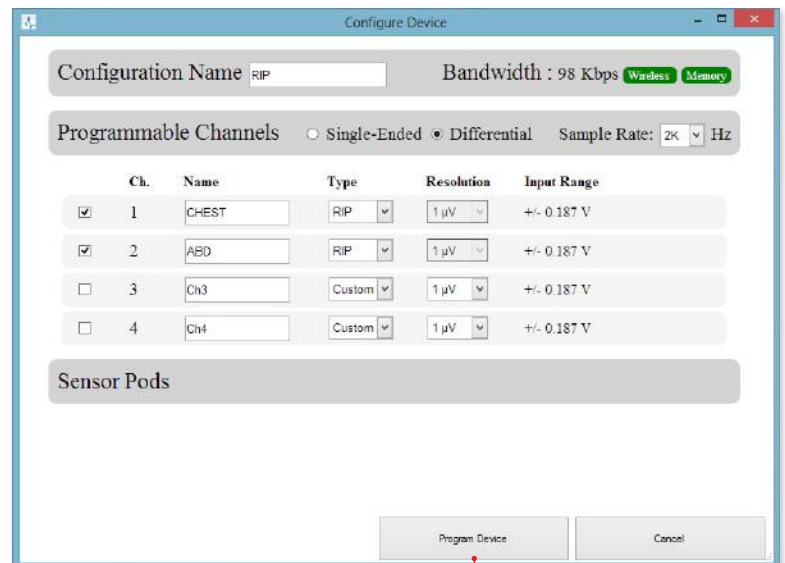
Configure Device

Configuration Name RIP

Bandwidth : 98 Kbps Wireless Memory

Programmable Channels ○ Single-Ended ● Differential Sample Rate: 2K Hz

| | Ch. | Name | Type | Resolution | Input Range |
|---|---|---|---|---|---|
| ☑ | 1 | CHEST | RIP | 1 µV | +/- 0.187 V |
| ☑ | 2 | ABD | RIP | 1 µV | +/- 0.187 V |
| ☐ | 3 | Ch3 | Custom | 1 µV | +/- 0.187 V |
| ☐ | 4 | Ch4 | Custom | 1 µV | +/- 0.187 V |

Sensor Pods

Program Device

Cancel